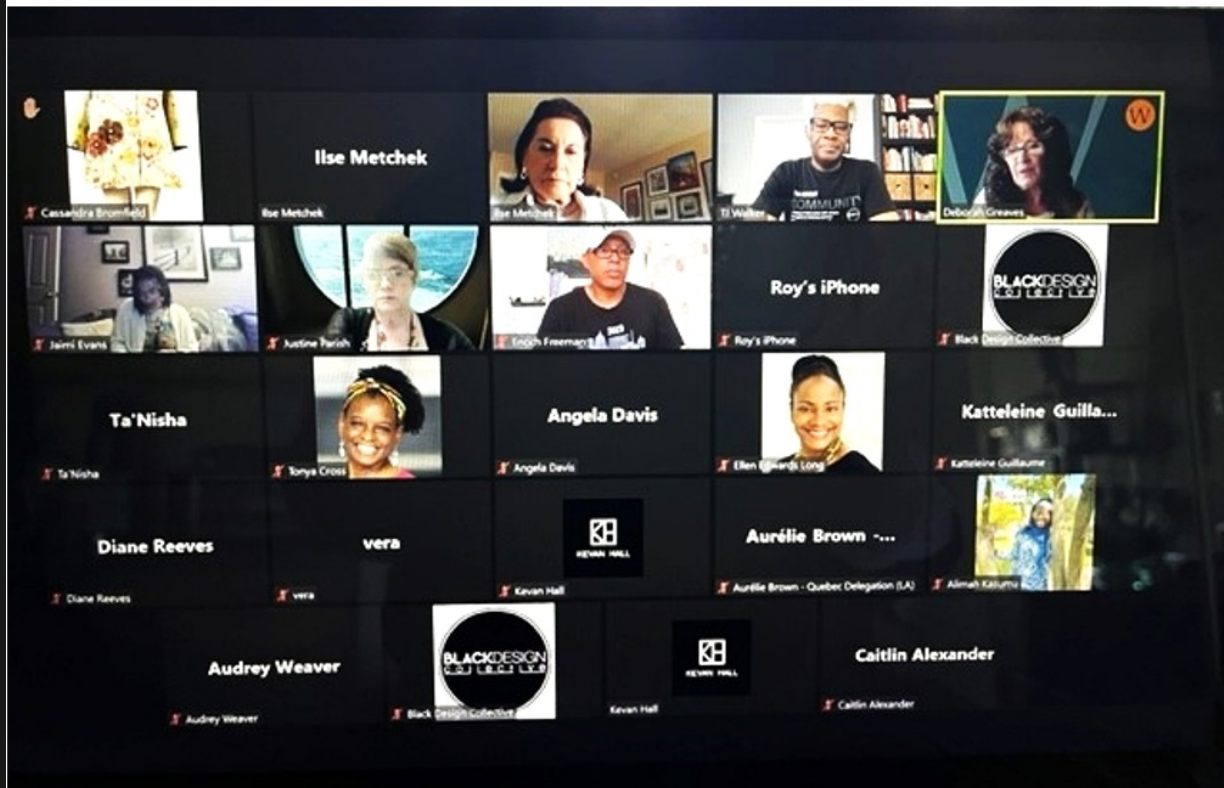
Cassandra Bromfield

Ilse Metchek

Ilse Metchek

Ilse Metchek

COMMUNITY

TJ Walker

W

Deborah Greaves

Jaimi Evans

Justine Parish

Enoch Freeman

Roy's iPhone

Roy's iPhone

BLACKDESIGN COLLECTIVE

Black Design Collective

Ta'Nisha

Ta'Nisha

Tonya Cross

Angela Davis

Angela Davis

Ellen Edwards Long

Katteleine Guilla...

Katteleine Guillaume

Diane Reeves

Diane Reeves

vera

vera

KEVAN HALL

Kevan Hall

Aurélie Brown -...

Aurélie Brown - Quebec Delegation (LA)

Alimah Kasumu

Audrey Weaver

Audrey Weaver

BLACKDESIGN COLLECTIVE

Black Design Collective

KEVAN HALL

Kevan Hall

Caitlin Alexander

Caitlin Alexander